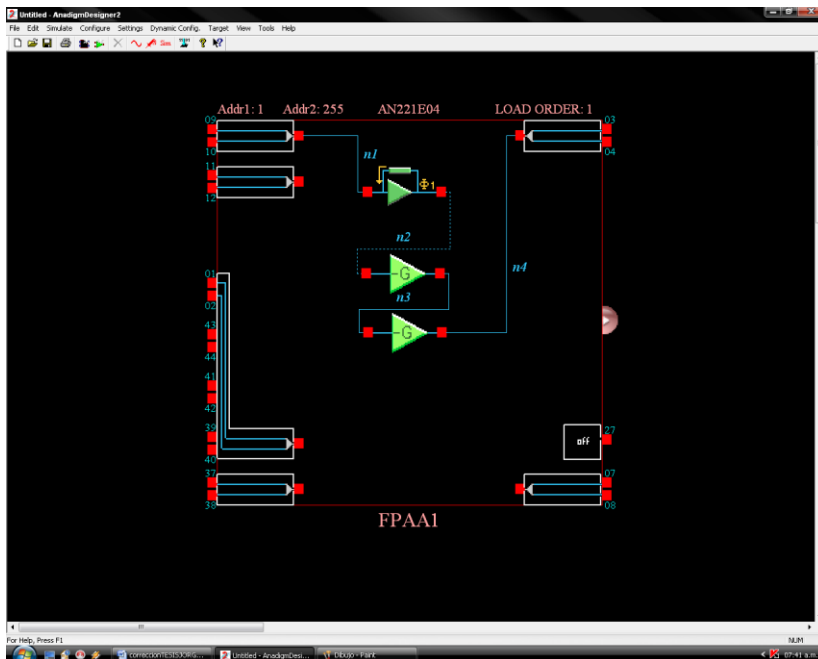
Untitled - AnadigmDesigner2

File Edit Simulate Configure Settings Dynamic Config. Target View Tools Help

Sim

Addr1: 1 Addr2: 255 AN221E04 LOAD ORDER: 1

09
10
11
12
01
02
43
44
41
42
39
40
37
38

03
04
27
07
08

n1
$\Phi1$
n2
G
n3
n4
G

off

FPAA1

For Help, Press F1

NUM

correccionTESIS JORG... Untitled - AnadigmDesi... Dibujo - Paint

07:41 a.m.